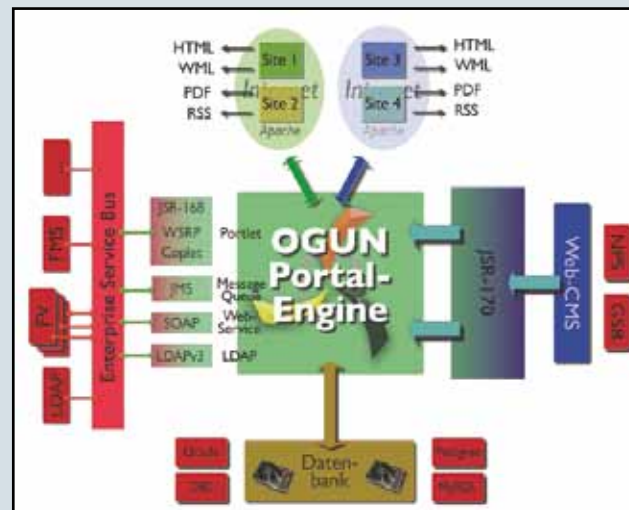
HTML
WML
PDF
RSS
Site 1
Site 2
Intranet
Apache
Site 3
Site 4
Internet
Apache
HTML
WML
PDF
RSS

Enterprise Service Bus
FMS
FV
LDAP
JSR-168
WSRP
Cocplet
Portlet
JMS
Message Queue
SOAP
Web-Service
LDAPv3
LDAP

OGUN Portal-Engine

JSR-170
Web-CMS
NPS
CSB

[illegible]
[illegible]
Datenbank
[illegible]
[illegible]